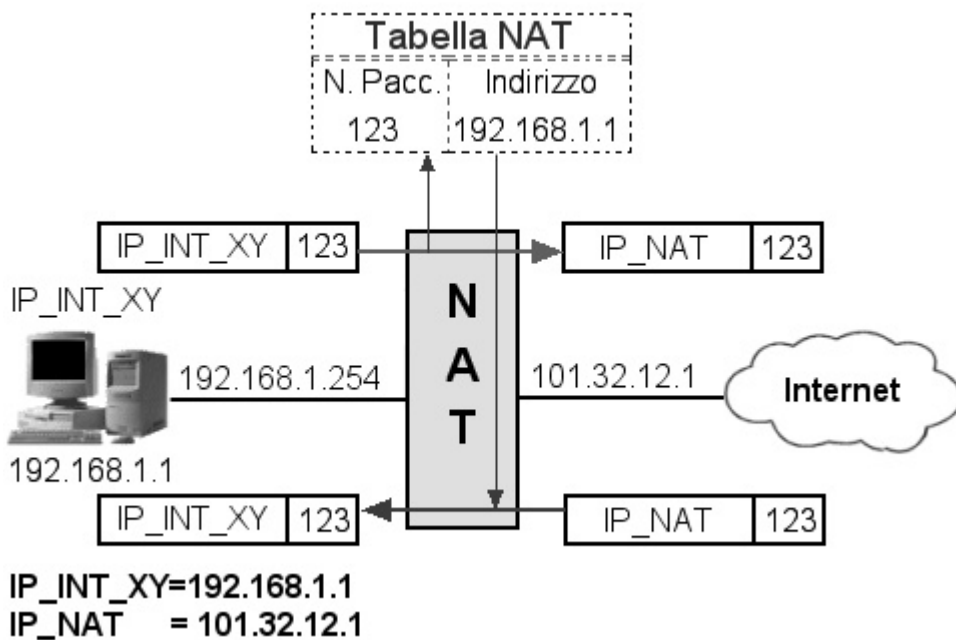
Tabella NAT

| N. Pacc. | Indirizzo |
|---|---|
| 123 | 192.168.1.1 |

IP_INT_XY 123

IP_NAT 123

IP_INT_XY

N
A
T

192.168.1.254

101.32.12.1

Internet

192.168.1.1

IP_INT_XY 123

IP_NAT 123

IP_INT_XY=192.168.1.1
IP_NAT = 101.32.12.1